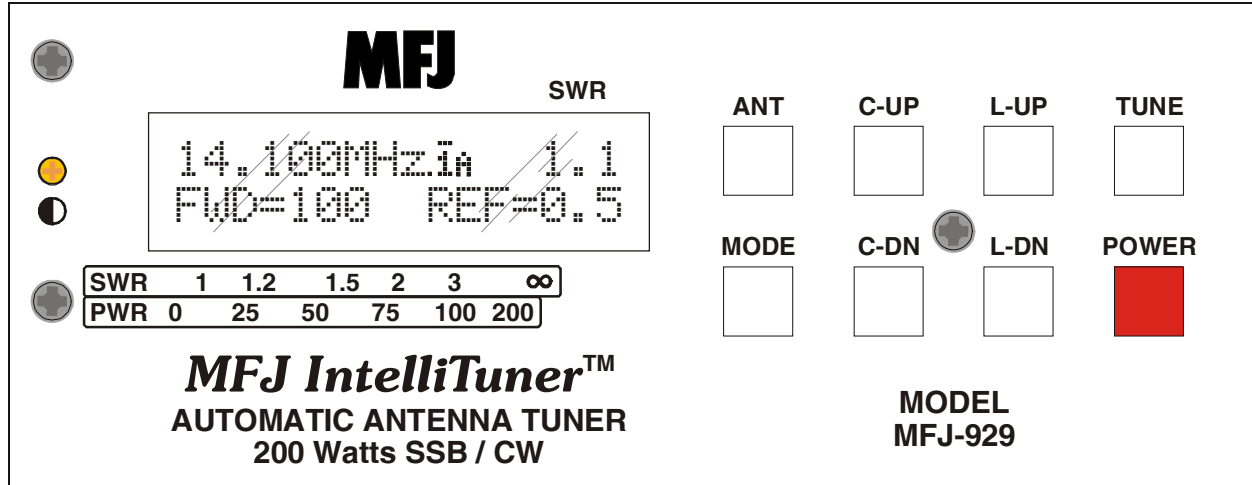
MFJ

SWR

14.100MHz iA 1.1
FWD=100 REF=0.5

ANT C-UP L-UP TUNE

MODE C-DN L-DN POWER

| SWR | 1 | 1.2 | 1.5 | 2 | 3 | ∞ |
|---|---|---|---|---|---|---|
| PWR | 0 | 25 | 50 | 75 | 100 | 200 |

MFJ IntelliTuner™
AUTOMATIC ANTENNA TUNER
200 Watts SSB / CW

MODEL
MFJ-929